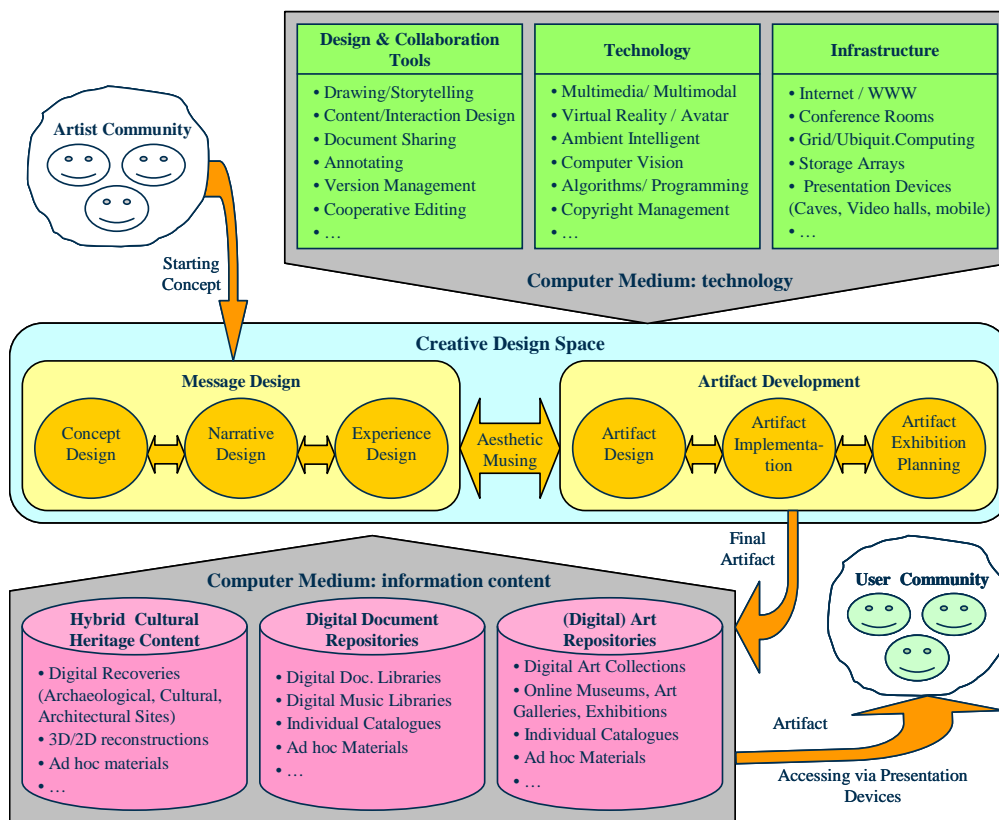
Design & Collaboration Tools

• Drawing/Storytelling
• Content/Interaction Design
• Document Sharing
• Annotating
• Version Management
• Cooperative Editing
• …

Technology

• Multimedia/ Multimodal
• Virtual Reality / Avatar
• Ambient Intelligent
• Computer Vision
• Algorithms/ Programming
• Copyright Management
• …

Infrastructure

• Internet / WWW
• Conference Rooms
• Grid/Ubiquit.Computing
• Storage Arrays
• Presentation Devices (Caves, Video halls, mobile)
• …

Computer Medium: technology

Artist Community

Starting Concept

Creative Design Space

Message Design

Concept Design

Narrative Design

Experience Design

Aesthetic Musing

Artifact Development

Artifact Design

Artifact Implementation

Artifact Exhibition Planning

Final Artifact

User Community

Computer Medium: information content

Hybrid Cultural Heritage Content

• Digital Recoveries (Archaeological, Cultural, Architectural Sites)
• 3D/2D reconstructions
• Ad hoc materials
• …

Digital Document Repositories

• Digital Doc. Libraries
• Digital Music Libraries
• Individual Catalogues
• Ad hoc Materials
• …

(Digital) Art Repositories

• Digital Art Collections
• Online Museums, Art Galleries, Exhibitions
• Individual Catalogues
• Ad hoc Materials
• …

Artifact

Accessing via Presentation Devices